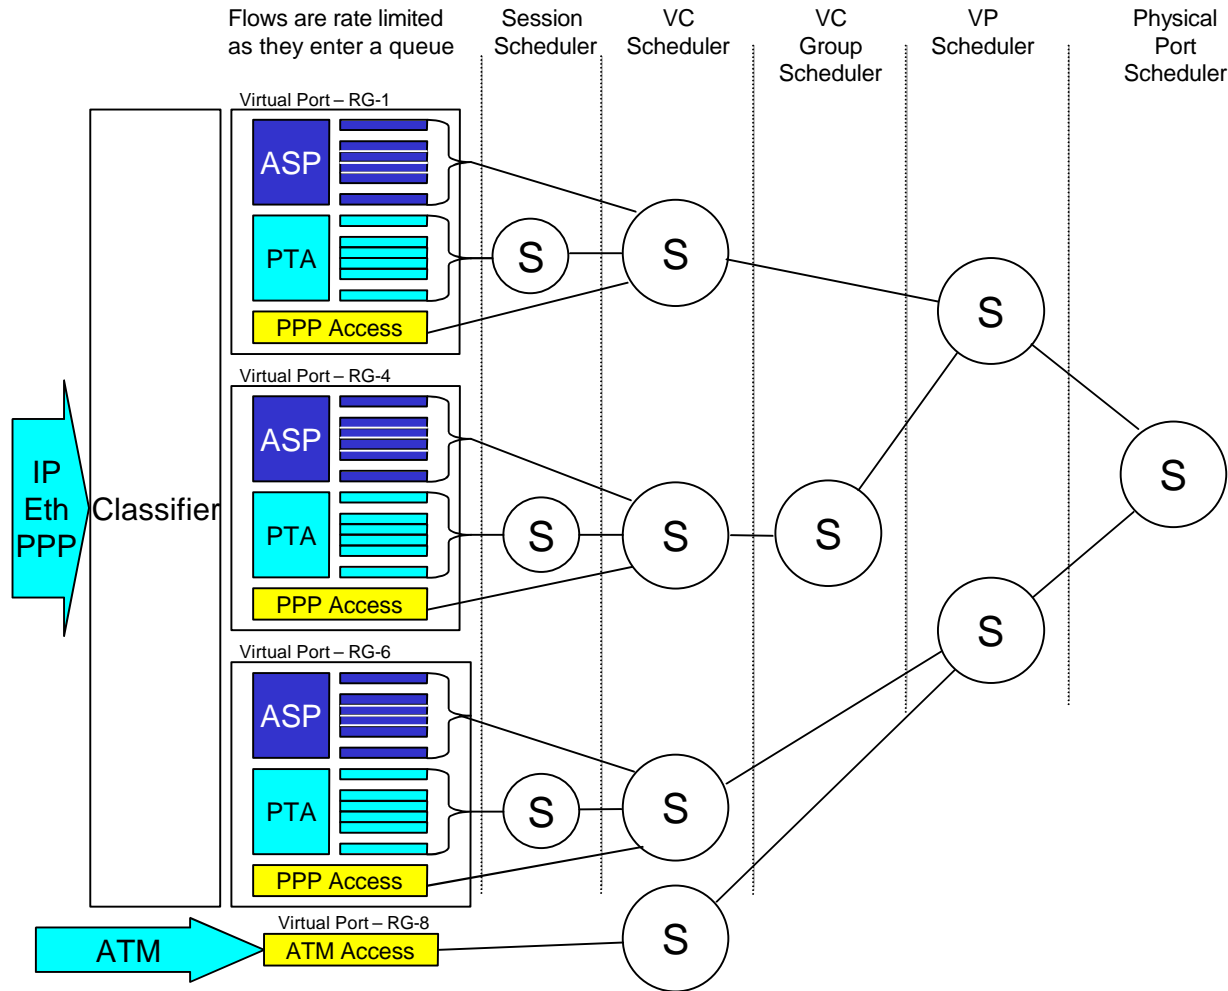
Flows are rate limited as they enter a queue

Session Scheduler

VC Scheduler

VC Group Scheduler

VP Scheduler

Physical Port Scheduler

Virtual Port – RG-1

ASP

PTA

PPP Access

S

S

S

Virtual Port – RG-4

IP
Eth
PPP

Classifier

ASP

PTA

PPP Access

S

S

S

S

S

Virtual Port – RG-6

ASP

PTA

PPP Access

S

S

ATM

Virtual Port – RG-8

ATM Access

S